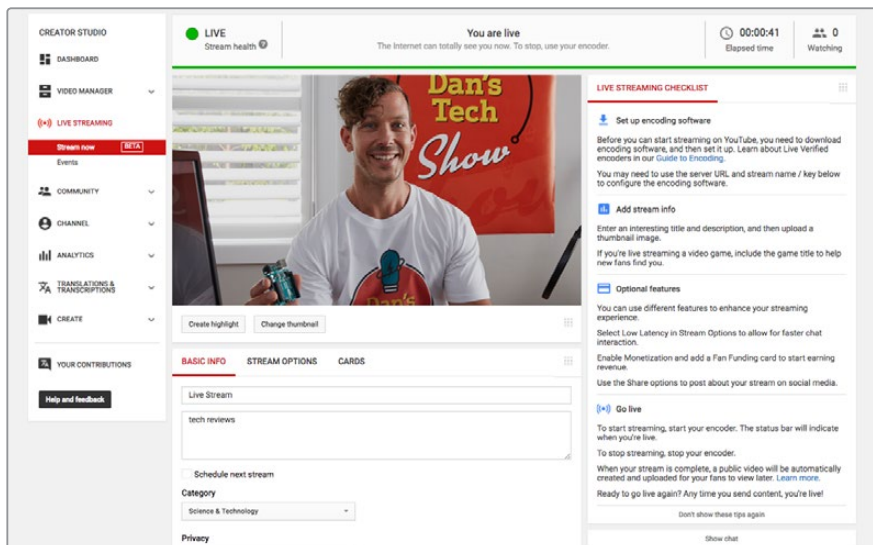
CREATOR STUDIO

DASHBOARD

VIDEO MANAGER

LIVE STREAMING

Stream now BETA

Events

COMMUNITY

CHANNEL

ANALYTICS

TRANSLATIONS & TRANSCRIPTIONS

CREATE

YOUR CONTRIBUTIONS

Help and feedback

LIVE
Stream health

You are live
The Internet can totally see you now. To stop, use your encoder.

00:00:41
Elapsed time

0
Watching

Dan's Tech Show

Create highlight

Change thumbnail

BASIC INFO

STREAM OPTIONS

CARDS

Live Stream

tech reviews

Schedule next stream

Category

Science & Technology

Privacy

LIVE STREAMING CHECKLIST

Set up encoding software

Before you can start streaming on YouTube, you need to download encoding software, and then set it up. Learn about Live Verified encoders in our Guide to Encoding.

You may need to use the server URL and stream name / key below to configure the encoding software.

Add stream info

Enter an interesting title and description, and then upload a thumbnail image.

If you're live streaming a video game, include the game title to help new fans find you.

Optional features

You can use different features to enhance your streaming experience.

Select Low Latency in Stream Options to allow for faster chat interaction.

Enable Monetization and add a Fan Funding card to start earning revenue.

Use the Share options to post about your stream on social media.

Go live

To start streaming, start your encoder. The status bar will indicate when you're live.

To stop streaming, stop your encoder.

When your stream is complete, a public video will be automatically created and uploaded for your fans to view later. Learn more.

Ready to go live again? Any time you send content, you're live!

Don't show these tips again

Show chat